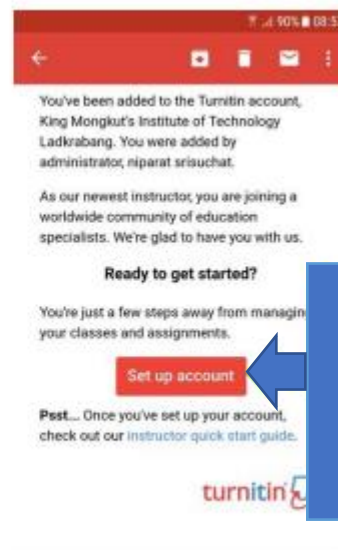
90% 08:5

You've been added to the Turnitin account, King Mongkut's Institute of Technology Ladkrabang. You were added by administrator, niparat srisuchat.

As our newest instructor, you are joining a worldwide community of education specialists. We're glad to have you with us.

Ready to get started?

You're just a few steps away from managin your classes and assignments.

Set up account

Psst... Once you've set up your account, check out our instructor quick start guide.

turnitin